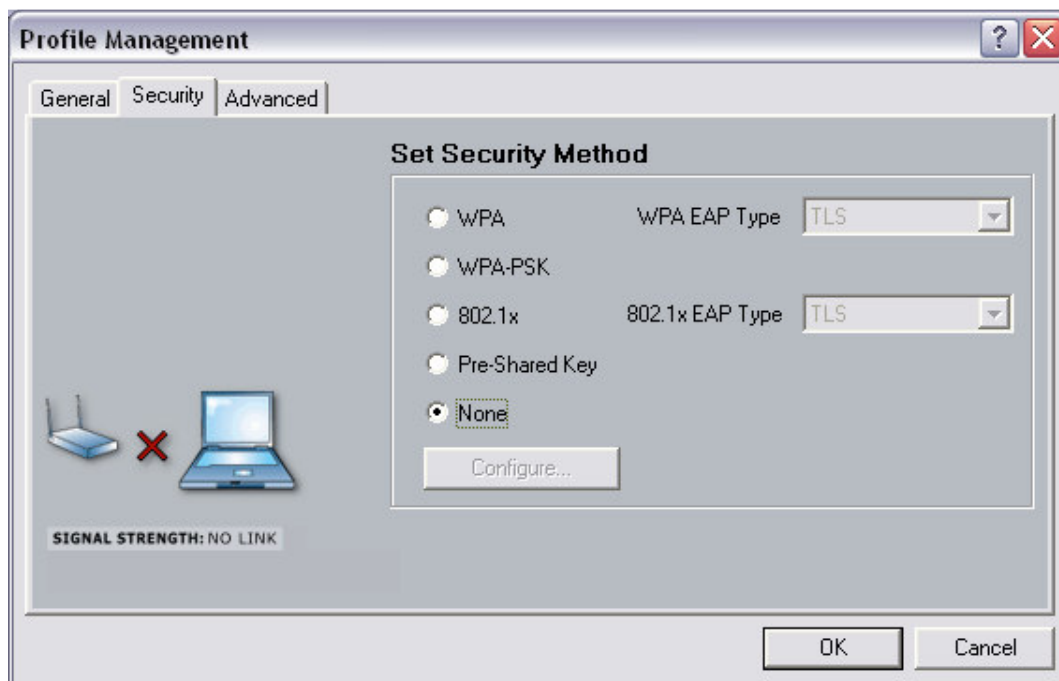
Profile Management

?

General Security Advanced

Set Security Method

WPA WPA EAP Type TLS

WPA-PSK

802.1x 802.1x EAP Type TLS

Pre-Shared Key

None

Configure...

SIGNAL STRENGTH: NO LINK

OK Cancel